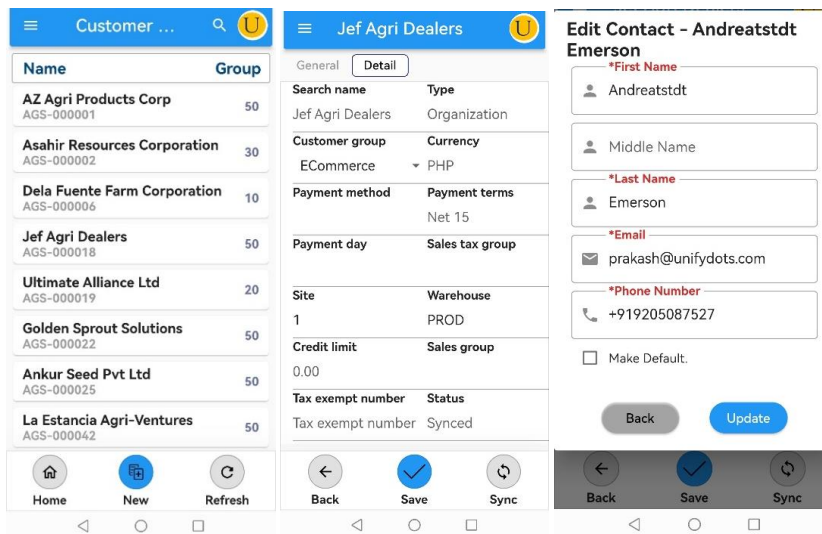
Customer ...

U

| Name | Group |
|---|---|
| AZ Agri Products Corp AGS-000001 | 50 |
| Asahir Resources Corporation AGS-000002 | 30 |
| Dela Fuente Farm Corporation AGS-000006 | 10 |
| Jef Agri Dealers AGS-000018 | 50 |
| Ultimate Alliance Ltd AGS-000019 | 20 |
| Golden Sprout Solutions AGS-000022 | 50 |
| Ankur Seed Pvt Ltd AGS-000025 | 50 |
| La Estancia Agri-Ventures AGS-000042 | 50 |

Home New Refresh

Jef Agri Dealers

U

General Detail

| Search name | Type |
|---|---|
| Jef Agri Dealers | Organization |
| Customer group | Currency |
| ECommerce | PHP |
| Payment method | Payment terms |
| | Net 15 |
| Payment day | Sales tax group |
| Site | Warehouse |
| 1 | PROD |
| Credit limit | Sales group |
| 0.00 | |
| Tax exempt number | Status |
| Tax exempt number | Synced |

Back Save Sync

Edit Contact - Andreatstdt Emerson

*First Name
Andreatstdt

Middle Name

*Last Name
Emerson

*Email
prakash@unifydots.com

*Phone Number
+919205087527

Make Default.

Back Update

Back Save Sync